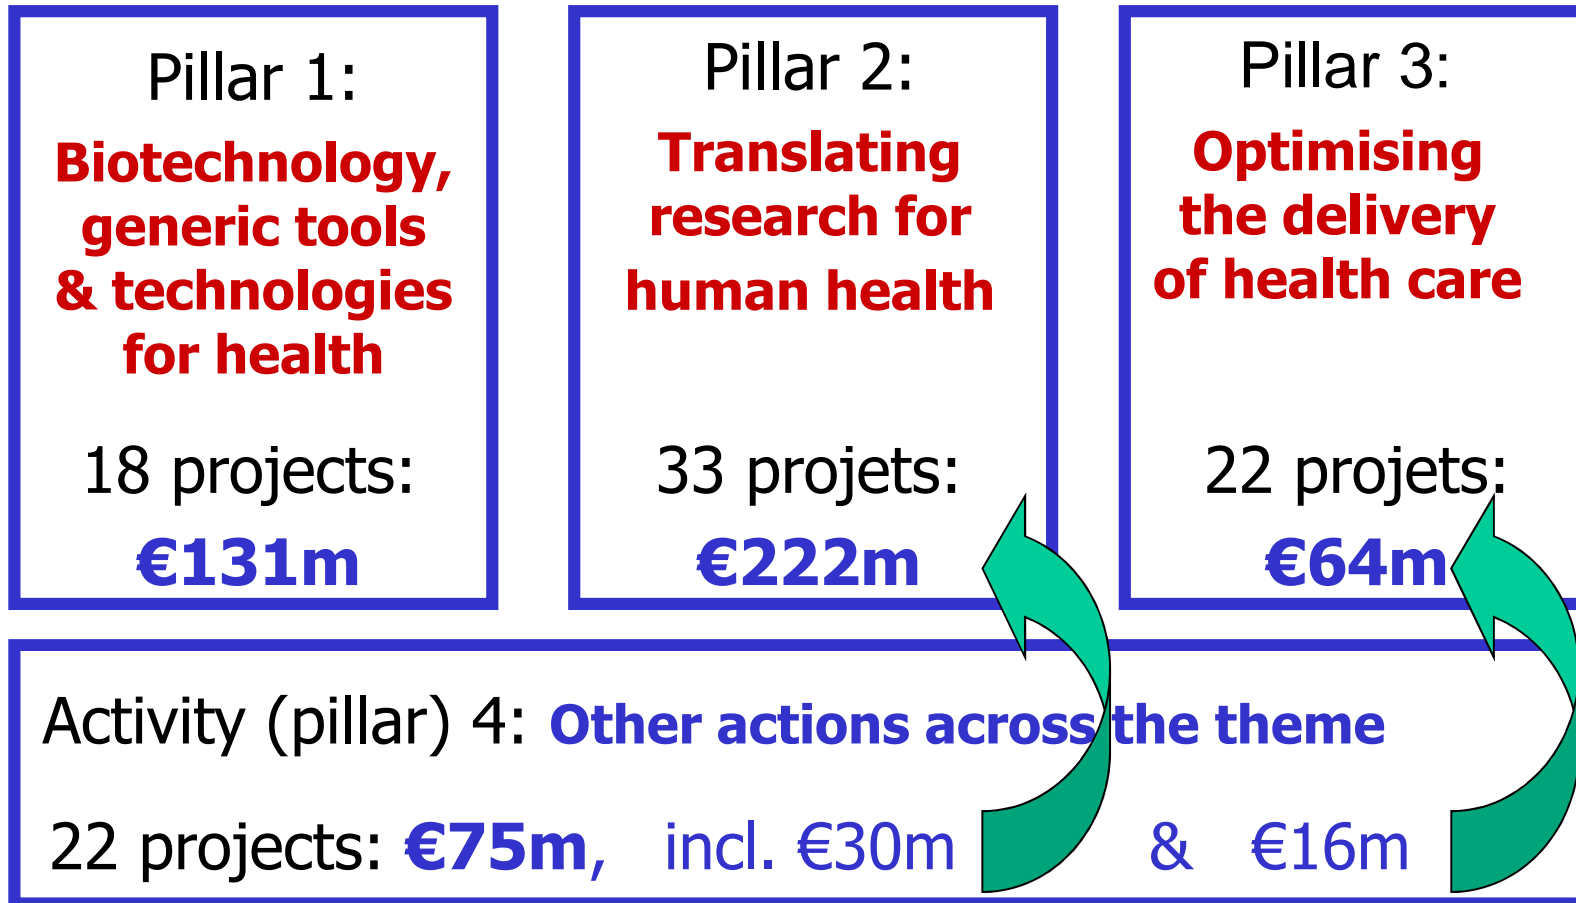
Pillar 1:
Biotechnology, generic tools & technologies for health

18 projects:
€131m

Pillar 2:
Translating research for human health

33 projets:
€222m

Pillar 3:
Optimising the delivery of health care

22 projets:
€64m

Activity (pillar) 4: Other actions across the theme

22 projects: €75m, incl. €30m & €16m